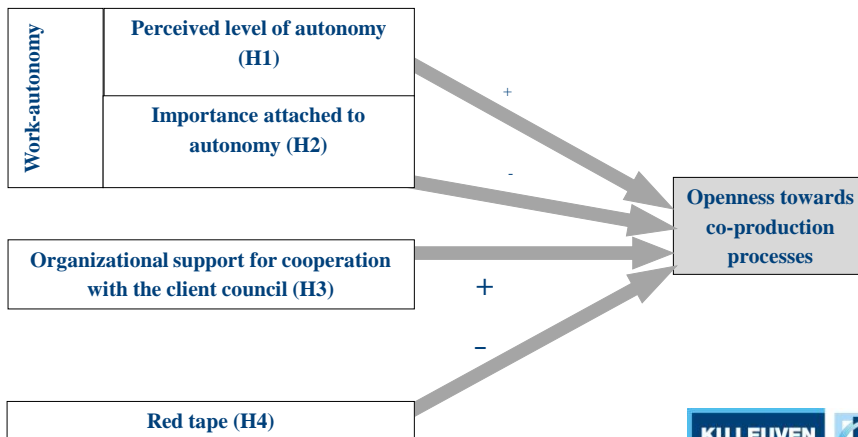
Work-autonomy

Perceived level of autonomy (H1)

Importance attached to autonomy (H2)

+

-

Openness towards co-production processes

Organizational support for cooperation with the client council (H3)

+

-

Red tape (H4)

KU LEUVEN